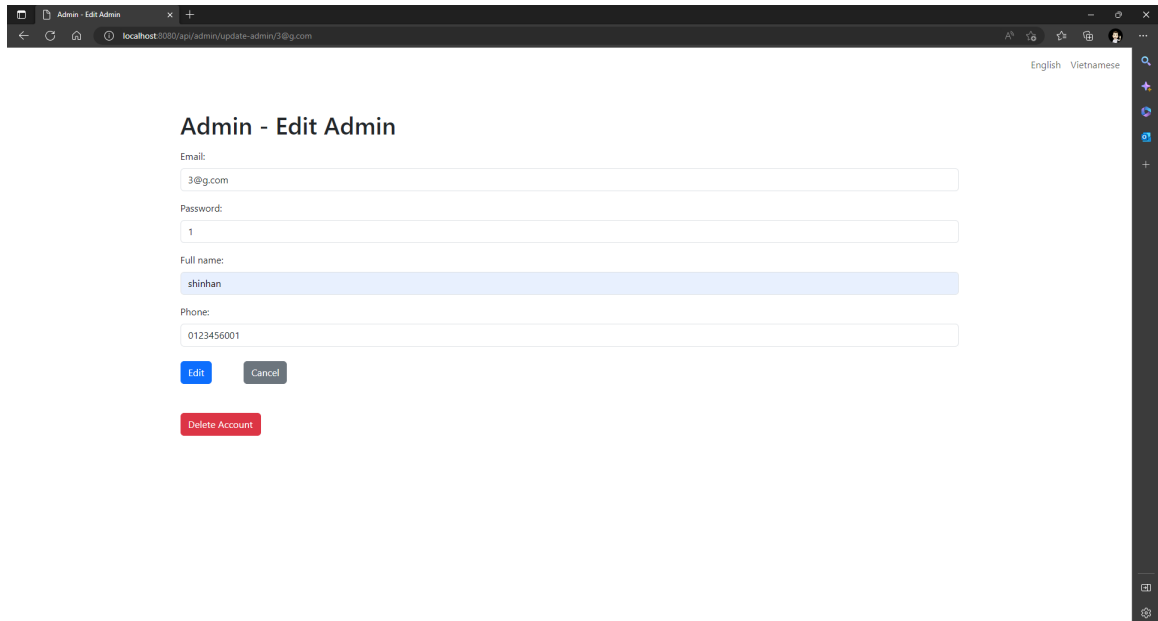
Admin - Edit Admin

localhost:8080/api/admin/update-admin/3@g.com

English Vietnamese

Admin - Edit Admin

Email:

3@g.com

Password:

1

Full name:

shinhan

Phone:

0123456001

Edit

Cancel

Delete Account